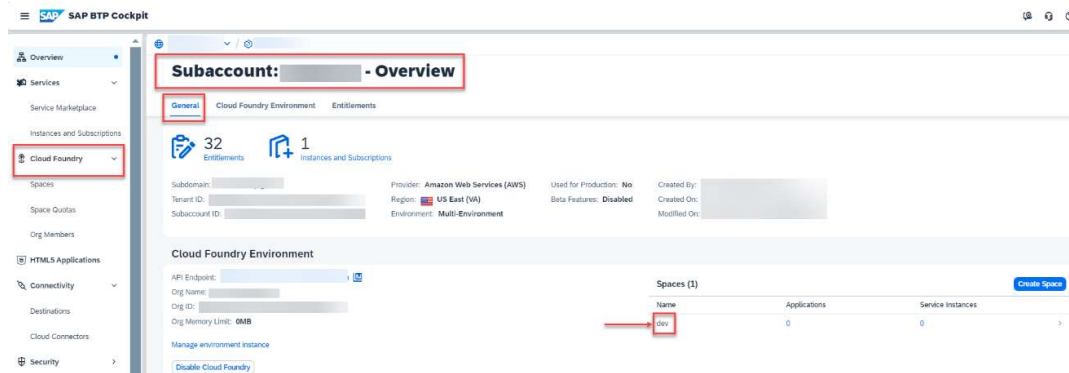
SAP SAP BTP Cockpit

Overview
Services
Service Marketplace
Instances and Subscriptions
Cloud Foundry
Spaces
Space Quotas
Org Members
HTML5 Applications
Connectivity
Destinations
Cloud Connectors
Security

Subaccount: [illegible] - Overview

General Cloud Foundry Environment Entitlements

32 Entitlements
1 Instances and Subscriptions

Subdomain: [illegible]
Tenant ID: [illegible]
Subaccount ID: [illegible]
Provider: Amazon Web Services (AWS)
Region: US East (VA)
Environment: Multi-Environment
Used for Production: No
Beta Features: Disabled
Created By: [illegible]
Created On: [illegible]
Modified On: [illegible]

Cloud Foundry Environment

API Endpoint: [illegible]
Org Name: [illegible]
Org ID: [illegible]
Org Memory Limit: 0MB

Manage environment instance

Disable Cloud Foundry

Spaces (1)
Create Space

| Name | Applications | Service Instances |
|---|---|---|
| dev | 0 | 0 |